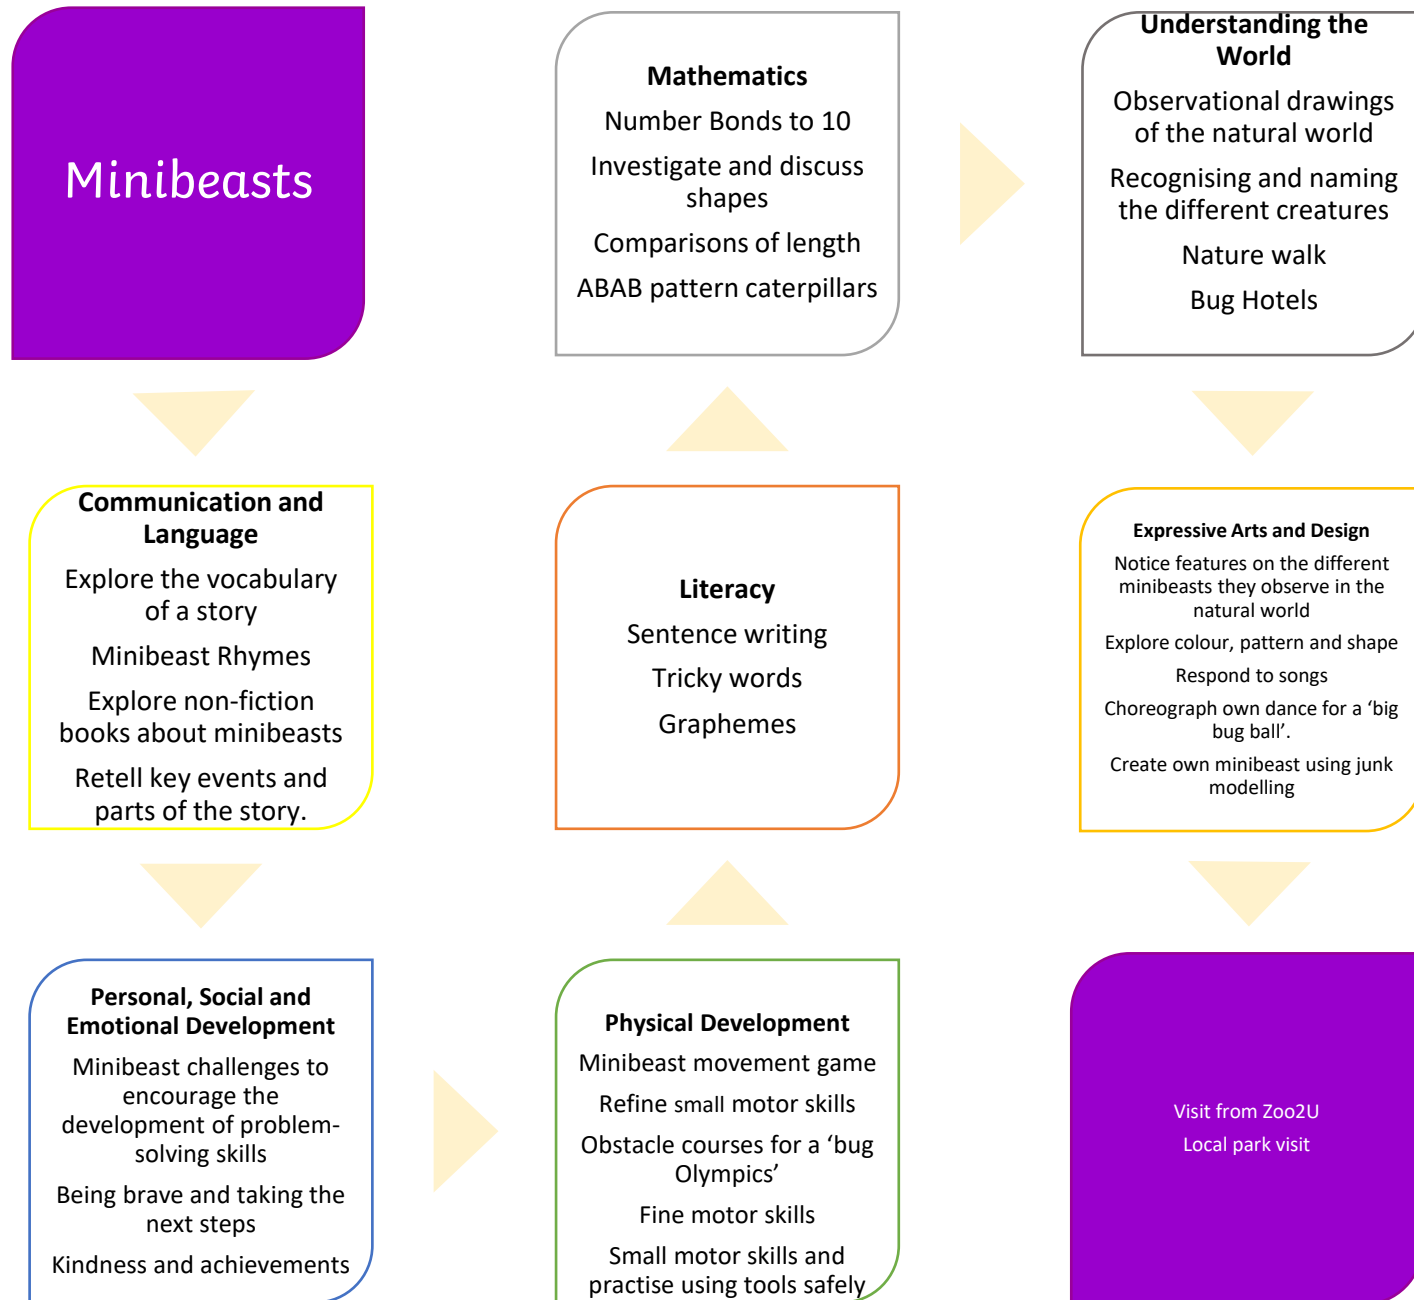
Minibeasts

Mathematics

Number Bonds to 10

Investigate and discuss shapes

Comparisons of length

ABAB pattern caterpillars

Understanding the World

Observational drawings of the natural world

Recognising and naming the different creatures

Nature walk

Bug Hotels

Communication and Language

Explore the vocabulary of a story

Minibeast Rhymes

Explore non-fiction books about minibeasts

Retell key events and parts of the story.

Literacy

Sentence writing

Tricky words

Graphemes

Expressive Arts and Design

Notice features on the different minibeasts they observe in the natural world

Explore colour, pattern and shape

Respond to songs

Choreograph own dance for a ‘big bug ball’.

Create own minibeast using junk modelling

Personal, Social and Emotional Development

Minibeast challenges to encourage the development of problem-solving skills

Being brave and taking the next steps

Kindness and achievements

Physical Development

Minibeast movement game

Refine small motor skills

Obstacle courses for a ‘bug Olympics’

Fine motor skills

Small motor skills and practise using tools safely

Visit from Zoo2U

Local park visit